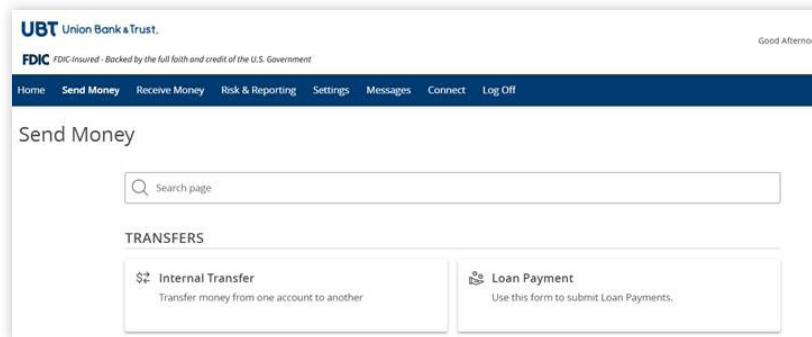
UBT Union Bank & Trust.

FDIC FDIC-Insured - Backed by the full faith and credit of the U.S. Government

Good Afterno

Home Send Money Receive Money Risk & Reporting Settings Messages Connect Log Off

Send Money

Search page

TRANSFERS

Internal Transfer
Transfer money from one account to another

Loan Payment
Use this form to submit Loan Payments.